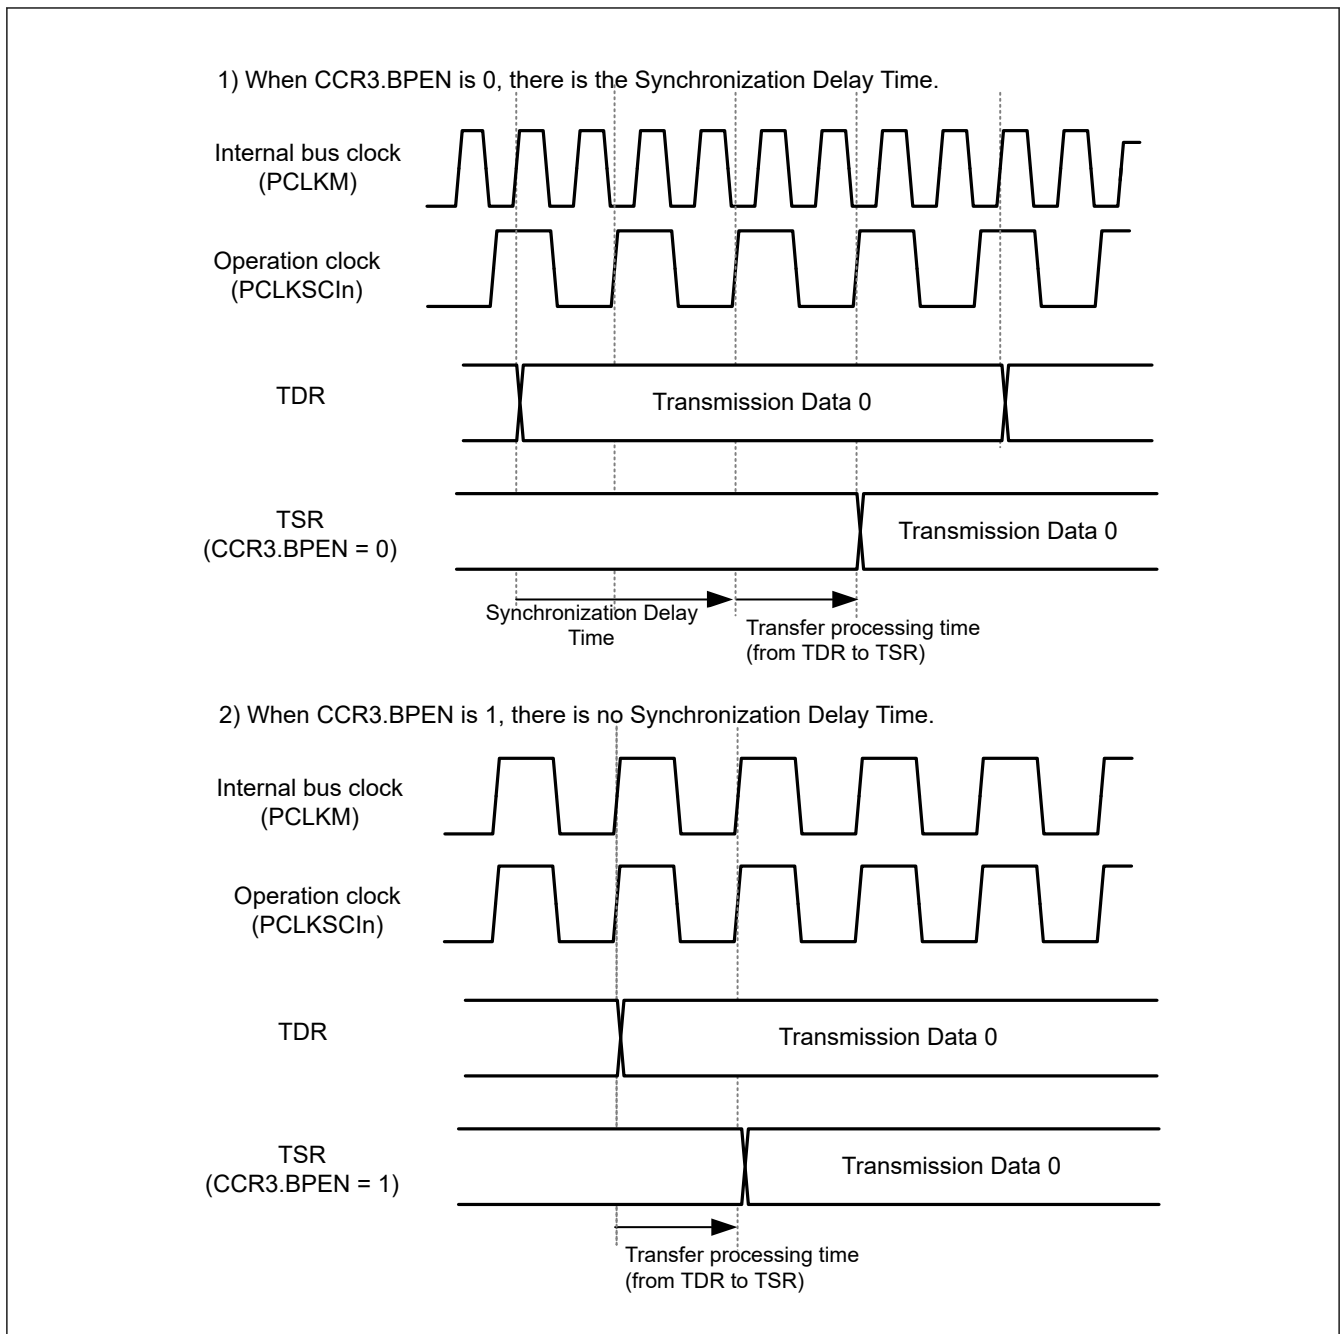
1) When CCR3.BPEN is 0, there is the Synchronization Delay Time.

Internal bus clock (PCLKM)

Operation clock (PCLKSCIn)

TDR

Transmission Data 0

TSR (CCR3.BPEN = 0)

Transmission Data 0

Synchronization Delay Time

Transfer processing time (from TDR to TSR)

2) When CCR3.BPEN is 1, there is no Synchronization Delay Time.

Internal bus clock (PCLKM)

Operation clock (PCLKSCIn)

TDR

Transmission Data 0

TSR (CCR3.BPEN = 1)

Transmission Data 0

Transfer processing time (from TDR to TSR)